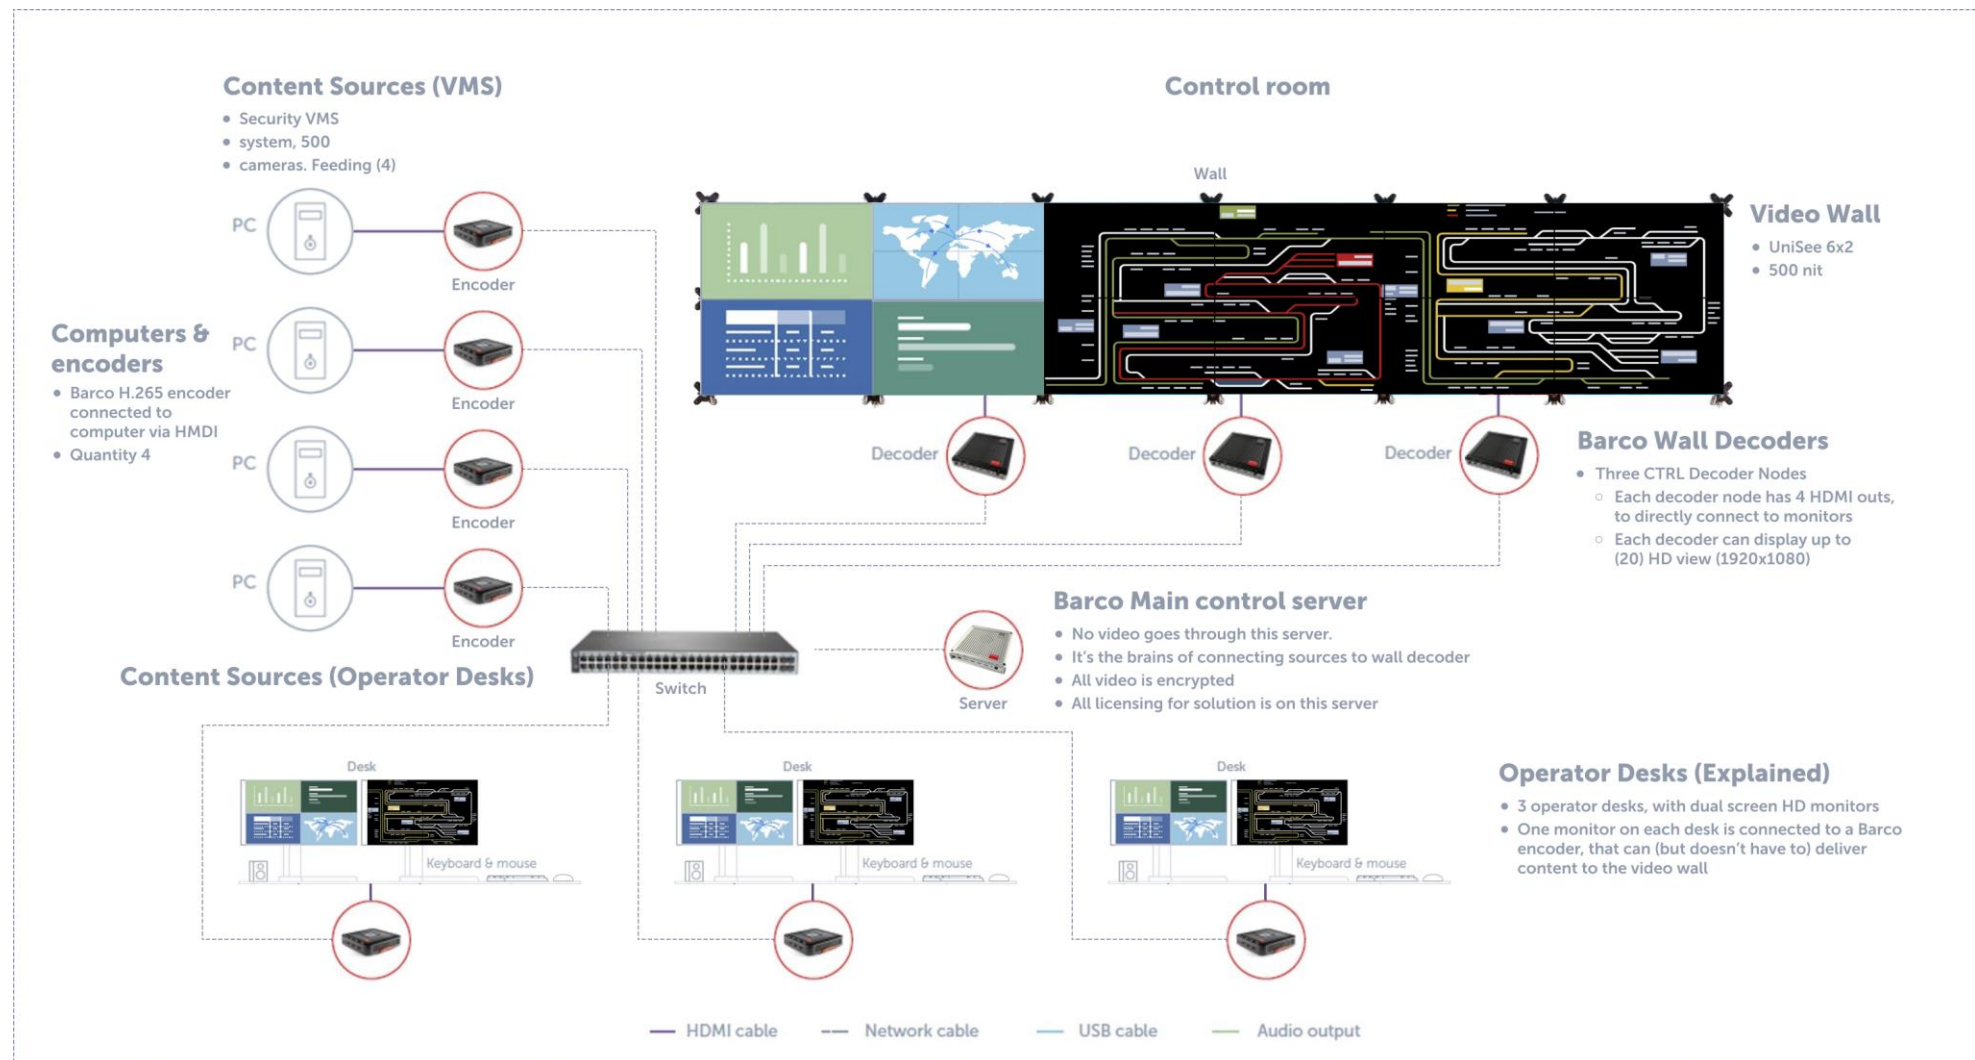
Content Sources (VMS)
• Security VMS
• system, 500
• cameras. Feeding (4)

Control room

Wall

Video Wall
• UniSee 6x2
• 500 nit

PC
Encoder
PC
Encoder
PC
Encoder
PC
Encoder

Computers & encoders
• Barco H.265 encoder connected to computer via HMDI
• Quantity 4

Decoder
Decoder
Decoder

Barco Wall Decoders
• Three CTRL Decoder Nodes
◦ Each decoder node has 4 HDMI outs, to directly connect to monitors
◦ Each decoder can display up to (20) HD view (1920x1080)

Barco Main control server
• No video goes through this server.
• It's the brains of connecting sources to wall decoder
• All video is encrypted
• All licensing for solution is on this server

Server

Switch

Content Sources (Operator Desks)

Desk
Keyboard & mouse
Desk
Keyboard & mouse
Desk
Keyboard & mouse

Operator Desks (Explained)
• 3 operator desks, with dual screen HD monitors
• One monitor on each desk is connected to a Barco encoder, that can (but doesn't have to) deliver content to the video wall

HDMI cable
Network cable
USB cable
Audio output